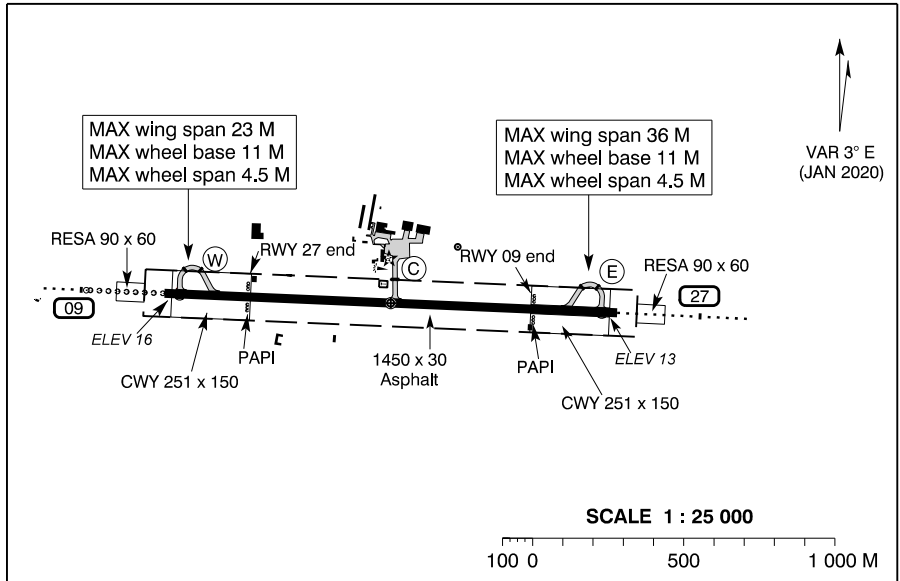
MAX wing span 23 M
MAX wheel base 11 M
MAX wheel span 4.5 M

MAX wing span 36 M
MAX wheel base 11 M
MAX wheel span 4.5 M

VAR 3° E
(JAN 2020)

RESA 90 x 60
W
RWY 27 end
C
RWY 09 end
E
RESA 90 x 60

09
27

ELEV 16
PAPI
1450 x 30
Asphalt
PAPI
ELEV 13
CWY 251 x 150
CWY 251 x 150

SCALE 1 : 25 000
100 0 500 1 000 M